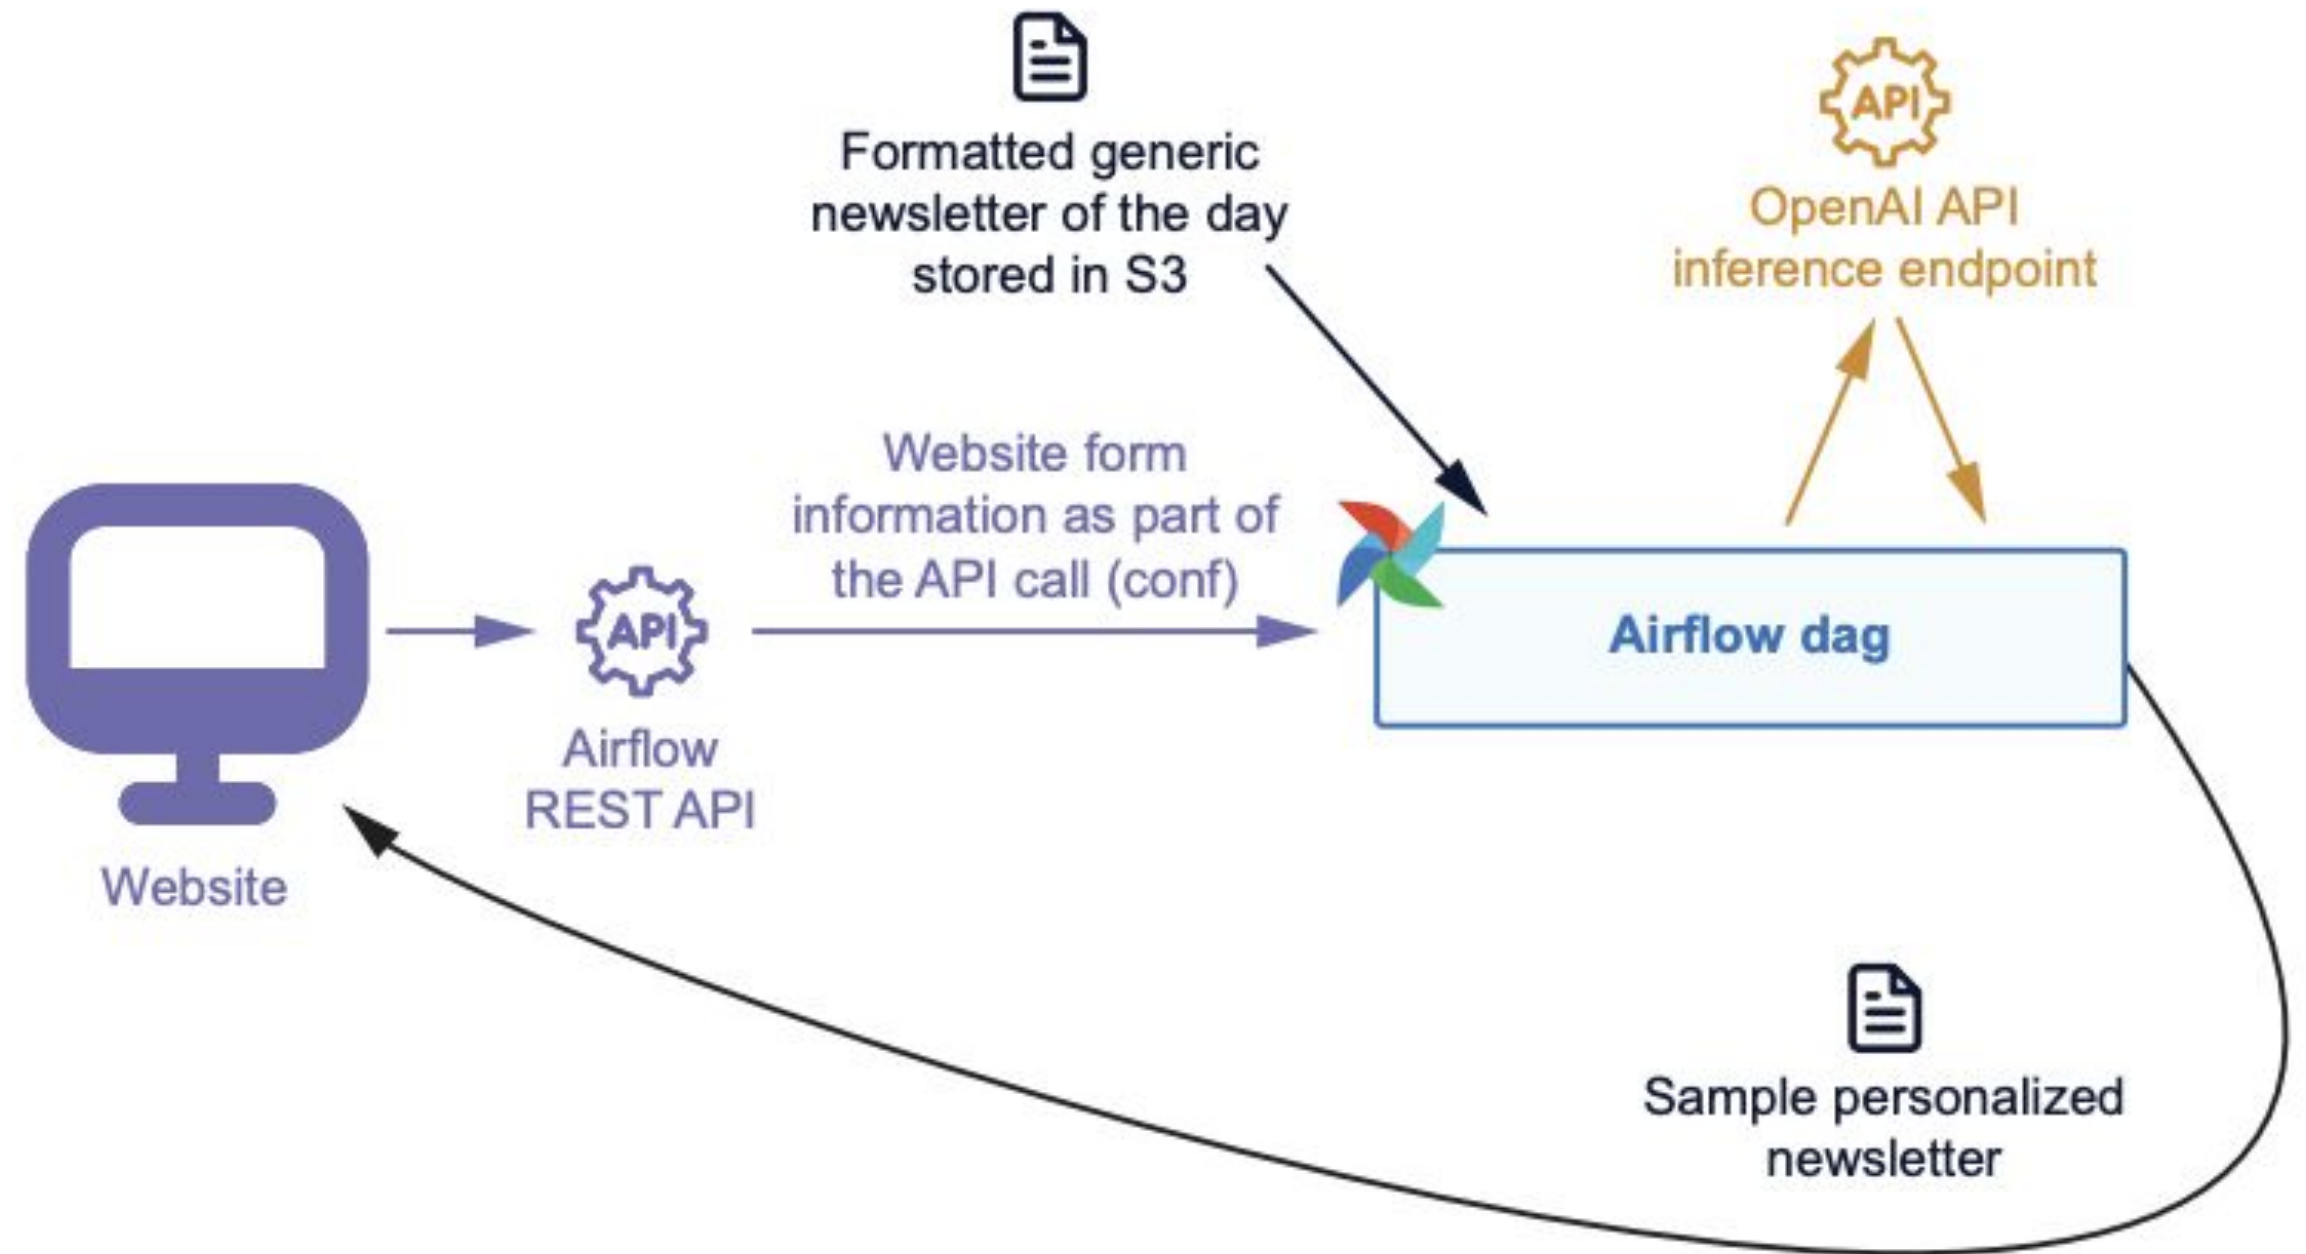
Formatted generic newsletter of the day stored in S3

API

OpenAI API inference endpoint

Website form information as part of the API call (conf)

API

Airflow REST API

Airflow dag

Website

Sample personalized newsletter